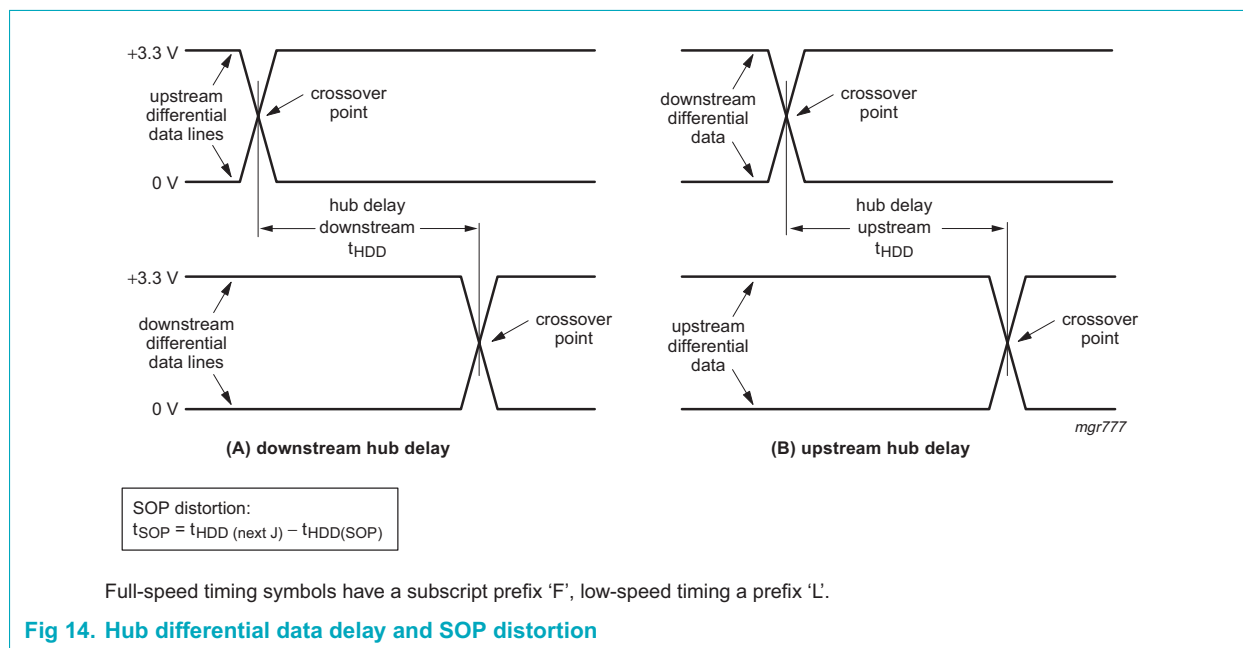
+3.3 V

upstream differential data lines

crossover point

0 V

hub delay downstream $t_{HDD}$

+3.3 V

downstream differential data lines

crossover point

0 V

(A) downstream hub delay

downstream differential data

crossover point

hub delay upstream $t_{HDD}$

upstream differential data

crossover point

mgr777

(B) upstream hub delay

SOP distortion:
$t_{SOP} = t_{HDD\ (next\ J)} - t_{HDD(SOP)}$

Full-speed timing symbols have a subscript prefix ‘F’, low-speed timing a prefix ‘L’.

Fig 14. Hub differential data delay and SOP distortion